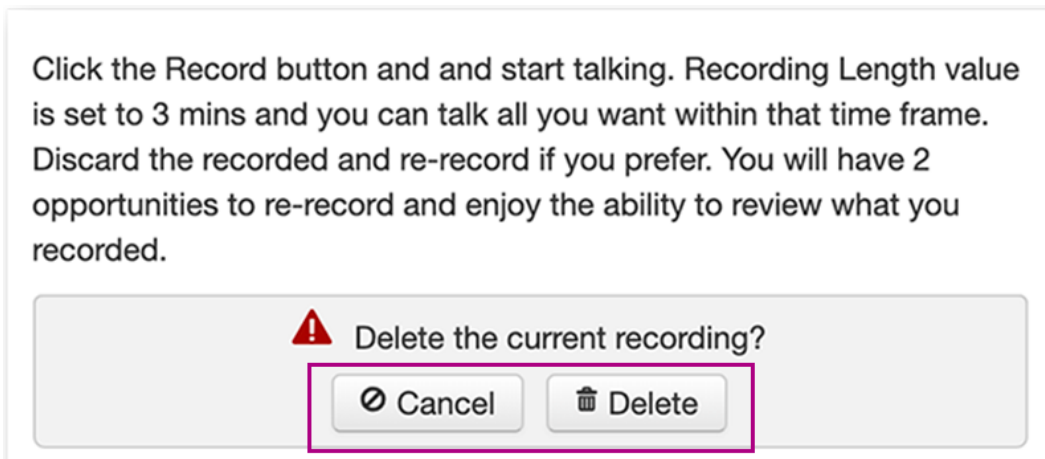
Click the Record button and and start talking. Recording Length value is set to 3 mins and you can talk all you want within that time frame. Discard the recorded and re-record if you prefer. You will have 2 opportunities to re-record and enjoy the ability to review what you recorded.

Delete the current recording?

Cancel

Delete